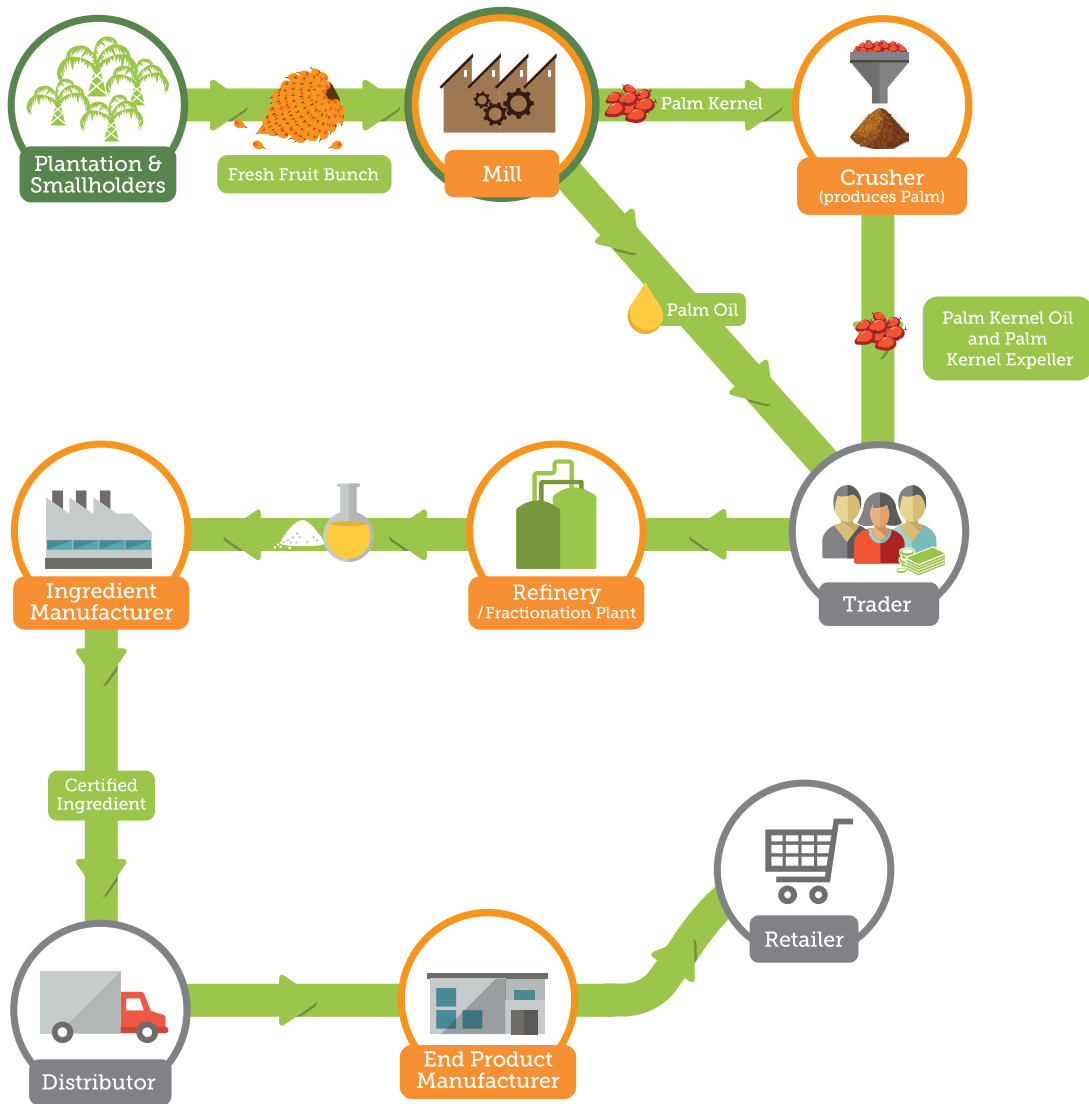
Plantation & Smallholders

Fresh Fruit Bunch

Mill

Palm Kernel

Crusher
(produces Palm)

Palm Oil

Palm Kernel Oil and Palm Kernel Expeller

Trader

Refinery
/ Fractionation Plant

Ingredient Manufacturer

Certified Ingredient

Distributor

End Product Manufacturer

Retailer